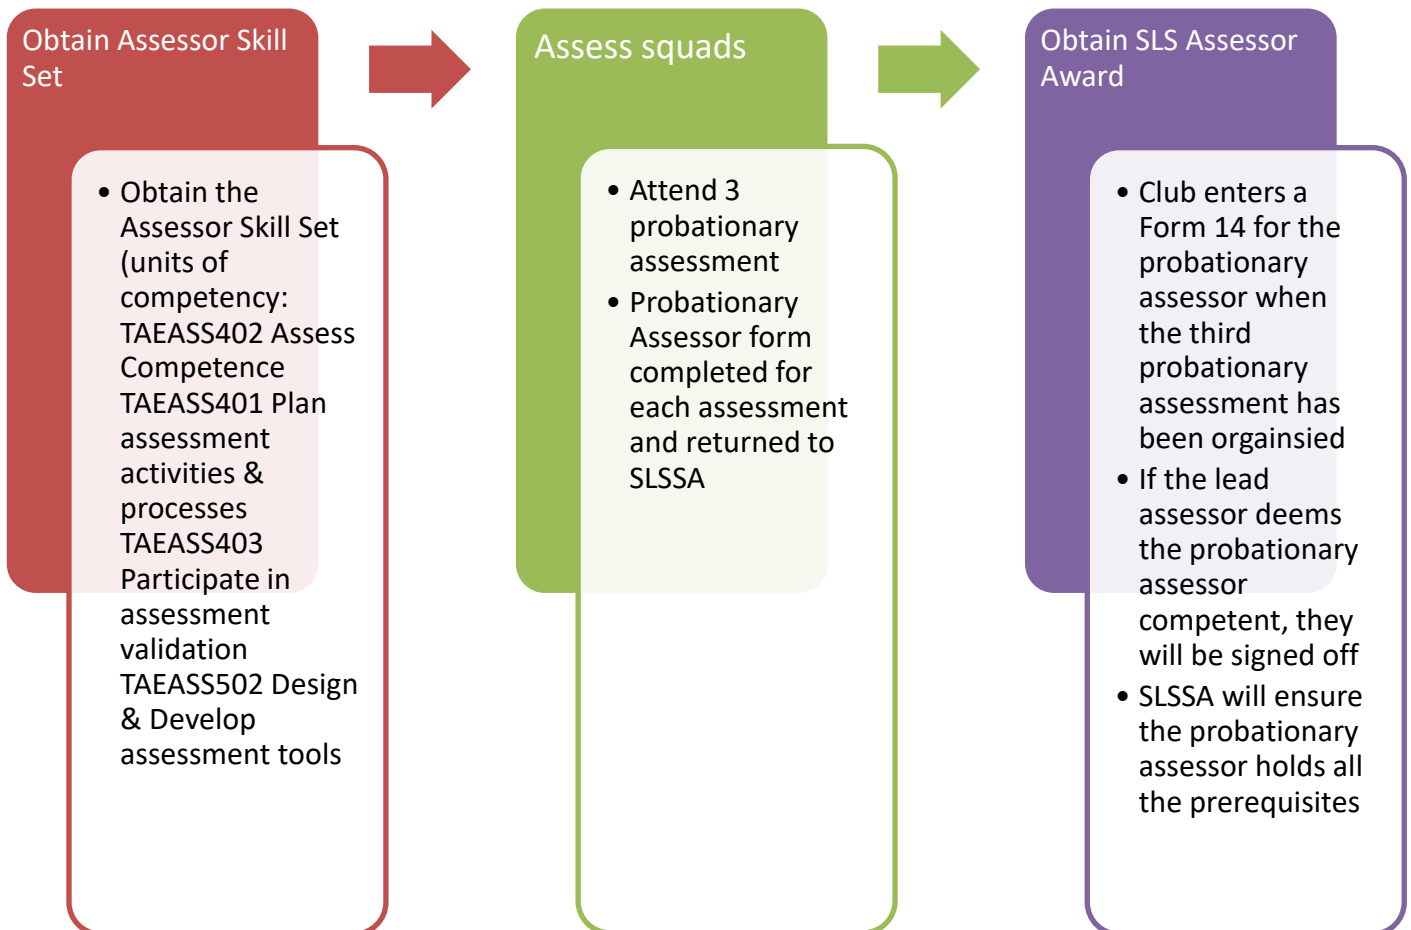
Obtain Assessor Skill Set

- Obtain the Assessor Skill Set (units of competency: TAEASS402 Assess Competence TAEASS401 Plan assessment activities & processes TAEASS403 Participate in assessment validation TAEASS502 Design & Develop assessment tools

Assess squads

- Attend 3 probationary assessment
- Probationary Assessor form completed for each assessment and returned to SLSSA

Obtain SLS Assessor Award

- Club enters a Form 14 for the probationary assessor when the third probationary assessment has been orgainsied
- If the lead assessor deems the probationary assessor competent, they will be signed off
- SLSSA will ensure the probationary assessor holds all the prerequisites